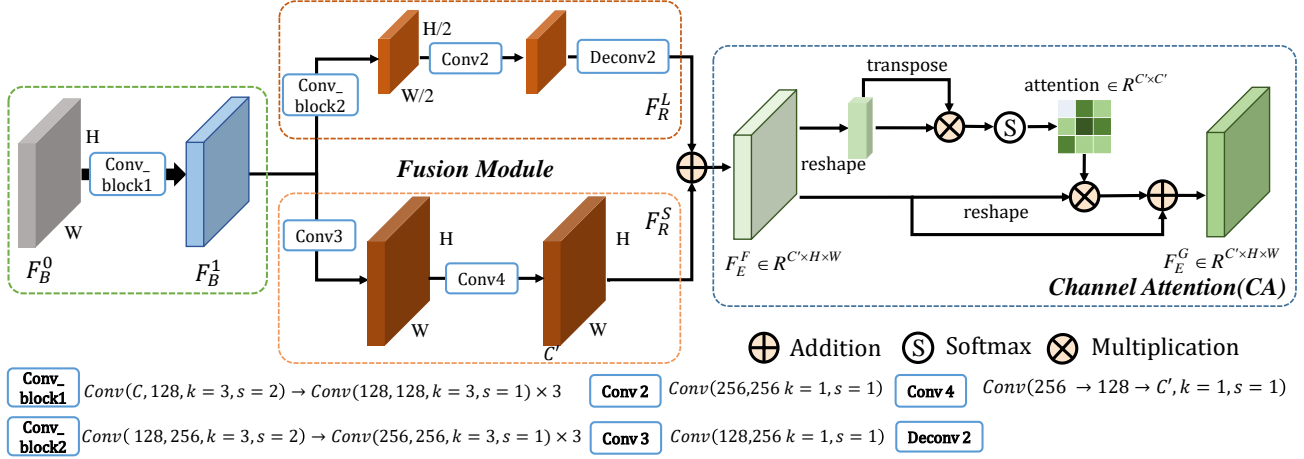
H

Conv_ block1

W

$F_B^0$

$F_B^1$

Conv_ block2

H/2

W/2

Conv2

Deconv2

$F_R^L$

Fusion Module

Conv3

H

W

Conv4

H

W

$C'$

$F_R^S$

transpose

attention $\in R^{C' \times C'}$

S

reshape

reshape

$F_E^F \in R^{C' \times H \times W}$

$F_E^G \in R^{C' \times H \times W}$

Channel Attention(CA)

Addition S Softmax Multiplication

Conv_ block1 $Conv(C, 128, k=3, s=2) \rightarrow Conv(128, 128, k=3, s=1) \times 3$

Conv 2 $Conv(256, 256\ k=1, s=1)$

Conv 4 $Conv(256 \rightarrow 128 \rightarrow C', k=1, s=1)$

Conv_ block2 $Conv(\ 128, 256, k=3, s=2) \rightarrow Conv(256, 256, k=3, s=1) \times 3$

Conv 3 $Conv(128, 256\ k=1, s=1)$

Deconv 2